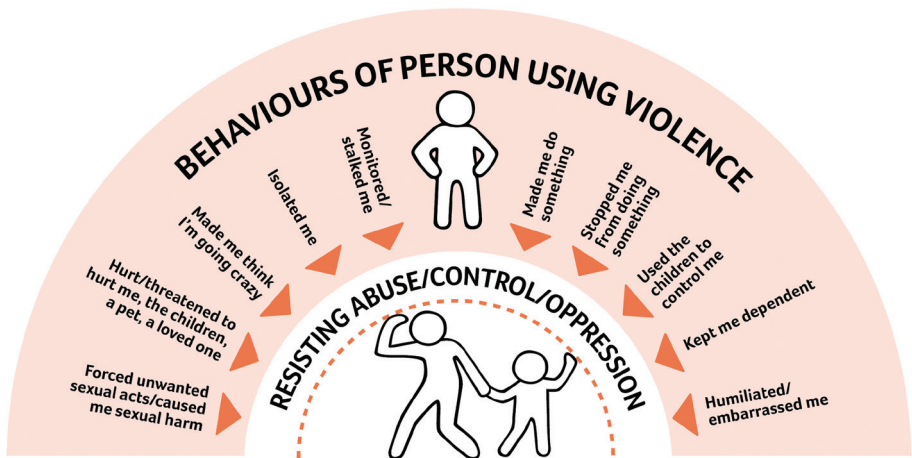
BEHAVIOURS OF PERSON USING VIOLENCE

Forced unwanted sexual acts/caused me sexual harm

Hurt/threatened to hurt me, the children, a pet, a loved one

Made me think I'm going crazy

Isolated me

Monitored/stalked me

Made me do something

Stopped me from doing something

Used the children to control me

Kept me dependent

Humiliated/embarrassed me

RESISTING ABUSE/CONTROL/OPPRESSION